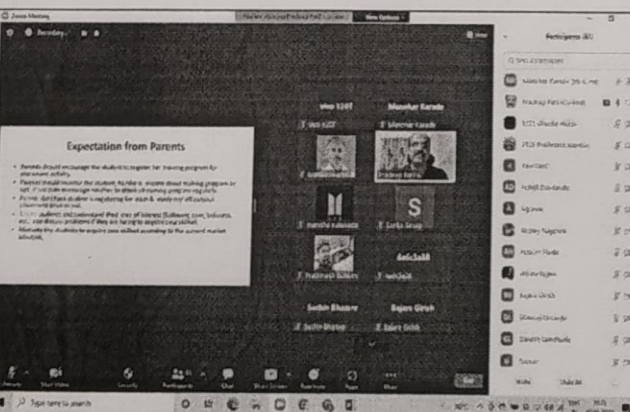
Zoom Meeting

View Options

Participants (41)

Expectation from Parents

Parents should encourage the student to register for training program for placement activity.

Parents should monitor the student. Parents should check ... training program ... regularly.

Parents ... student is registering ... campus.

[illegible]

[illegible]

vivo 1207

Manohar Karade

Sachin Bhosare

Sajani Girish

Type here to search

Mute

Start Video

Security

Participants

Chat

Share Screen

Reactions

Apps

More

End